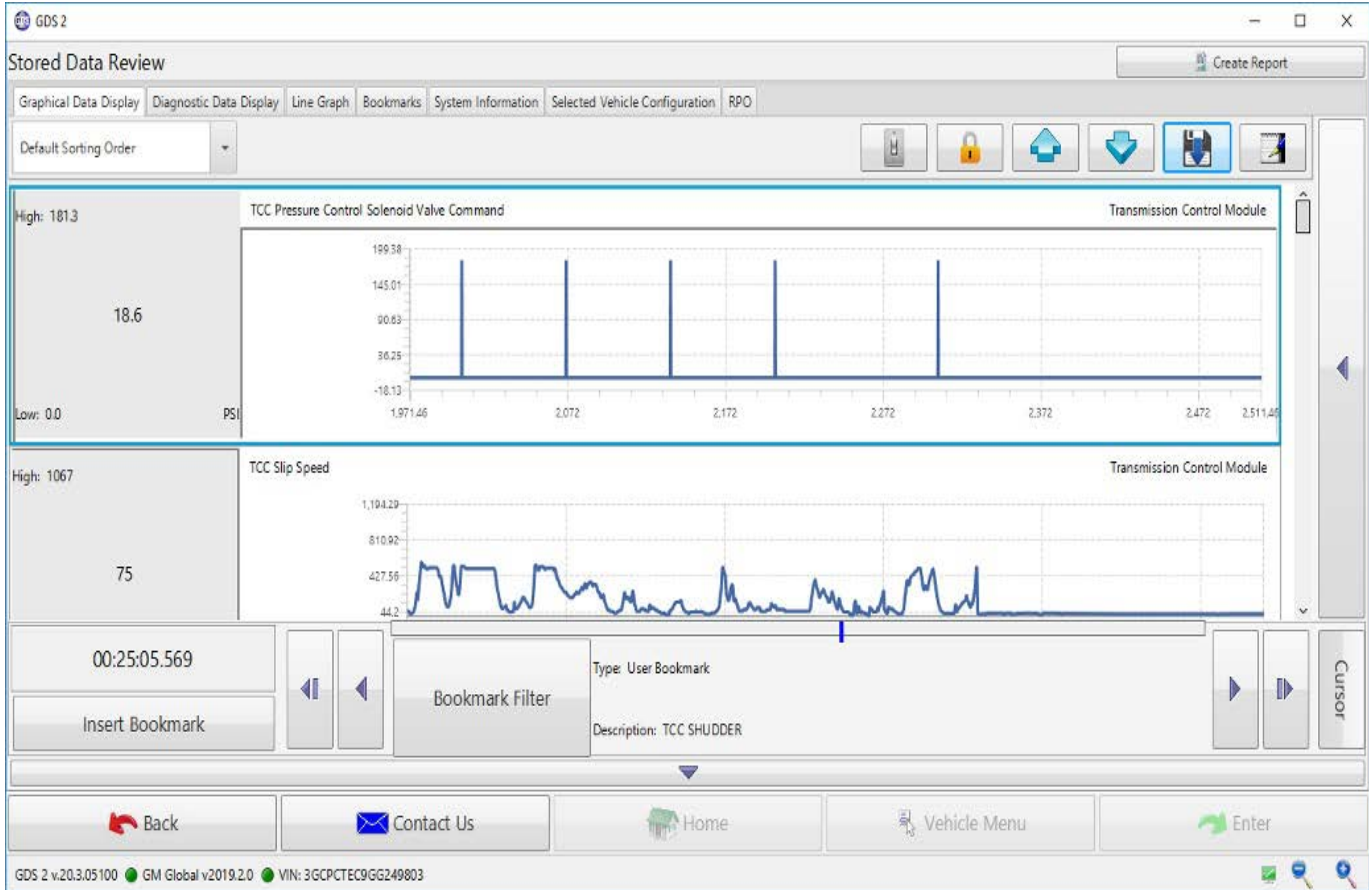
GDS 2

Stored Data Review

Create Report

Graphical Data Display | Diagnostic Data Display | Line Graph | Bookmarks | System Information | Selected Vehicle Configuration | RPO

Default Sorting Order

High: 181.3

18.6

Low: 0.0

PSI

TCC Pressure Control Solenoid Valve Command

Transmission Control Module

199.38
145.01
90.63
36.25
-18.13
1,971.46
2,072
2,172
2,272
2,372
2,472
2,511.46

High: 1067

75

TCC Slip Speed

Transmission Control Module

1,194.29
810.92
427.56
44.2

00:25:05.569

Insert Bookmark

Bookmark Filter

Type: User Bookmark

Description: TCC SHUDDER

Cursor

Back

Contact Us

Home

Vehicle Menu

Enter

GDS 2 v.20.3.05100 GM Global v2019.2.0 VIN: 3GCPCTEC9GG249803